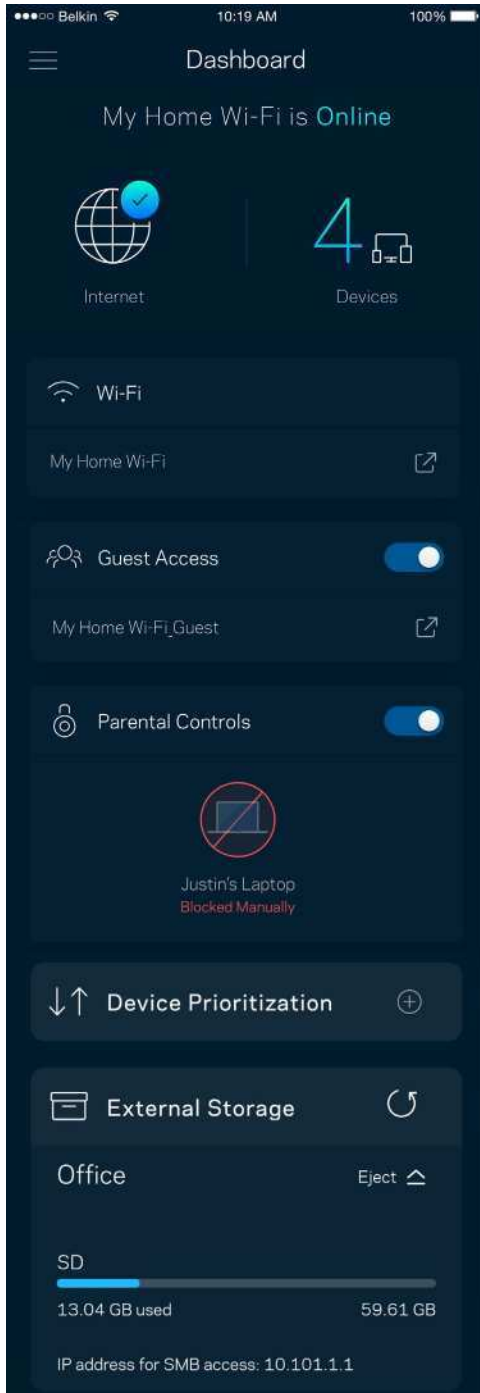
Belkin 10:19 AM 100%

Dashboard

My Home Wi-Fi is Online

Internet

4

Devices

Wi-Fi

My Home Wi-Fi

Guest Access

My Home Wi-Fi_Guest

Parental Controls

Justin's Laptop
Blocked Manually

Device Prioritization

External Storage

Office

Eject

SD

13.04 GB used

59.61 GB

IP address for SMB access: 10.101.1.1